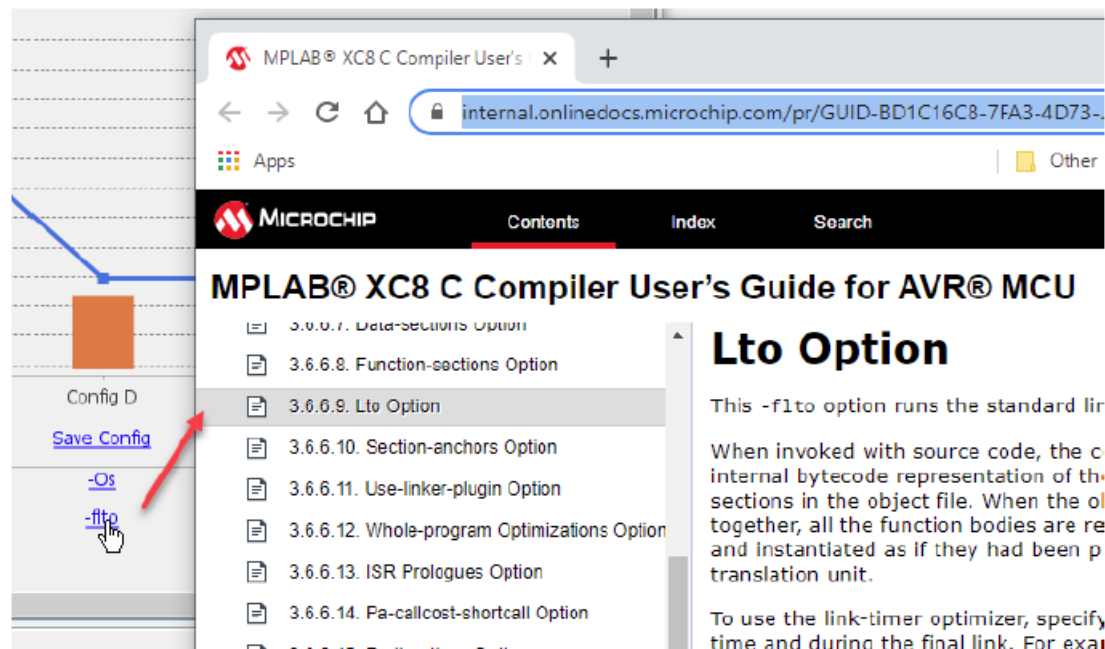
Config D

Save Config

-Os

-flto

MPLAB® XC8 C Compiler User's

internal.onlinedocs.microchip.com/pr/GUID-BD1C16C8-7FA3-4D73-

Apps

Other

MICROCHIP

Contents

Index

Search

MPLAB® XC8 C Compiler User's Guide for AVR® MCU

3.6.6.7. Data-sections Option

3.6.6.8. Function-sections Option

3.6.6.9. Lto Option

3.6.6.10. Section-anchors Option

3.6.6.11. Use-linker-plugin Option

3.6.6.12. Whole-program Optimizations Option

3.6.6.13. ISR Prologues Option

3.6.6.14. Pa-callcost-shortcall Option

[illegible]

Lto Option

This -flto option runs the standard lin

When invoked with source code, the c internal bytecode representation of th sections in the object file. When the o together, all the function bodies are re and instantiated as if they had been p translation unit.

To use the link-timer optimizer, specify time and during the final link. For exa